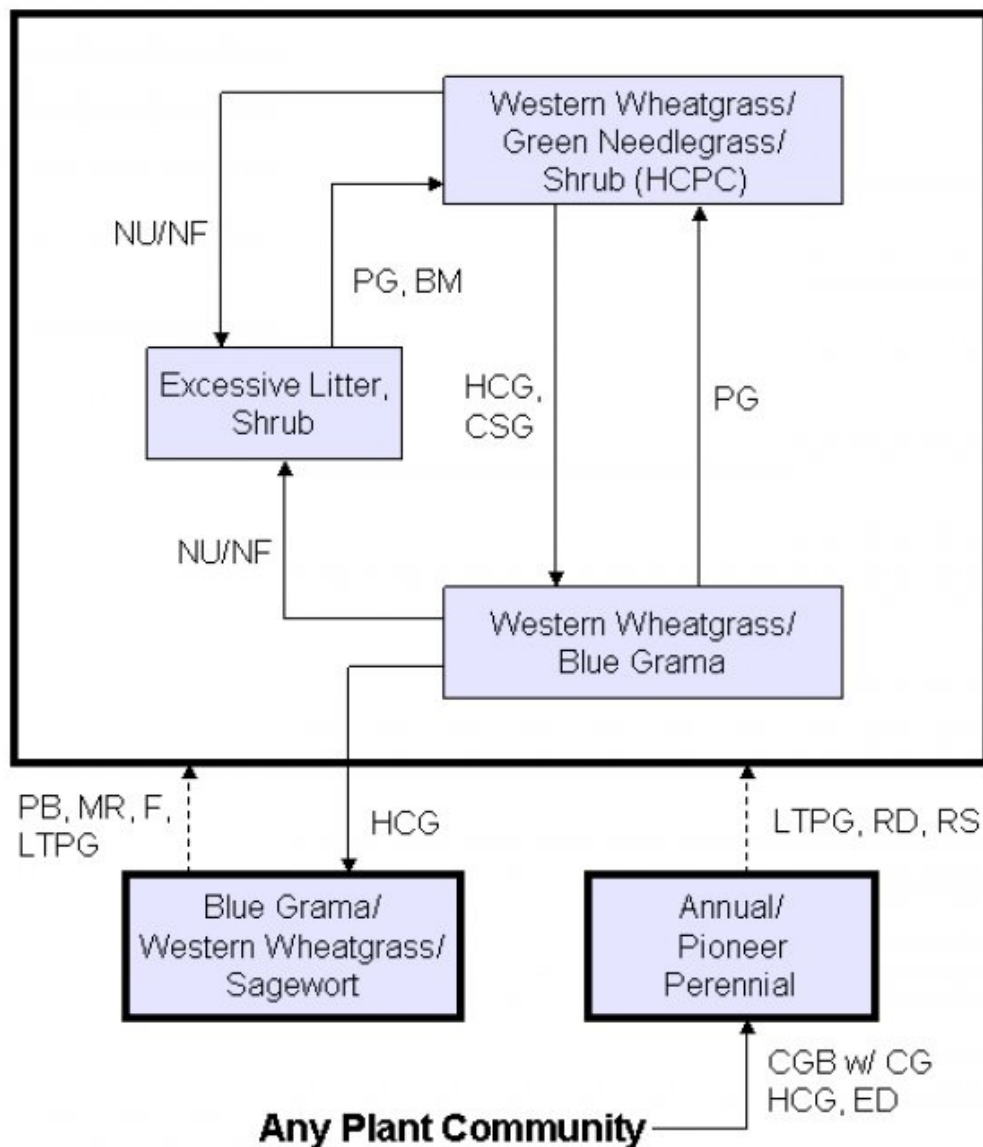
Western Wheatgrass/ Green Needlegrass/ Shrub (HCPC)

NU/NF

PG, BM

Excessive Litter, Shrub

HCG, CSG

PG

NU/NF

Western Wheatgrass/ Blue Grama

PB, MR, F, LTPG

HCG

LTPG, RD, RS

Blue Grama/ Western Wheatgrass/ Sagewort

Annual/ Pioneer Perennial

CGB w/ CG HCG, ED

Any Plant Community